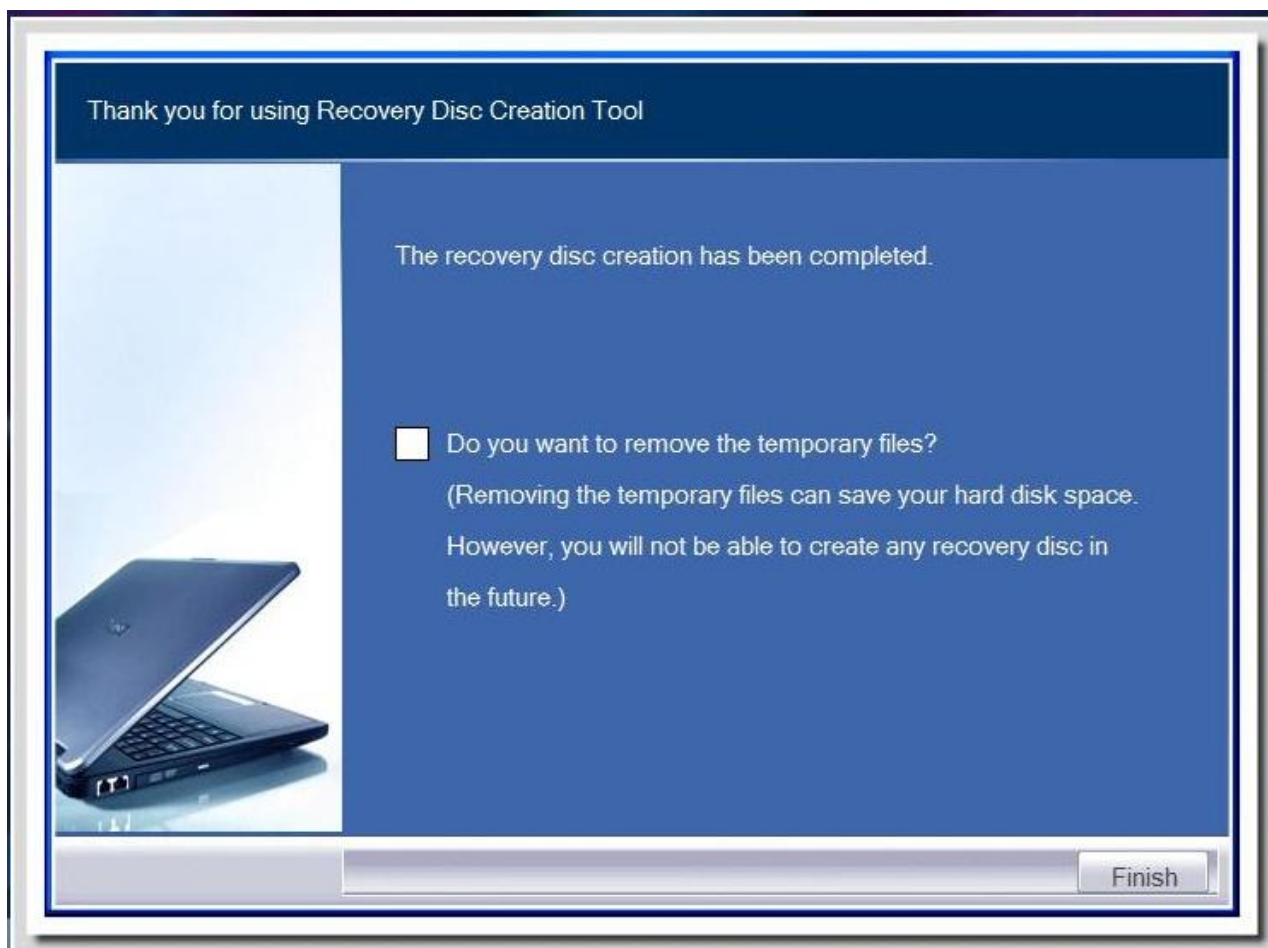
Thank you for using Recovery Disc Creation Tool

The recovery disc creation has been completed.

Do you want to remove the temporary files?
(Removing the temporary files can save your hard disk space. However, you will not be able to create any recovery disc in the future.)

Finish